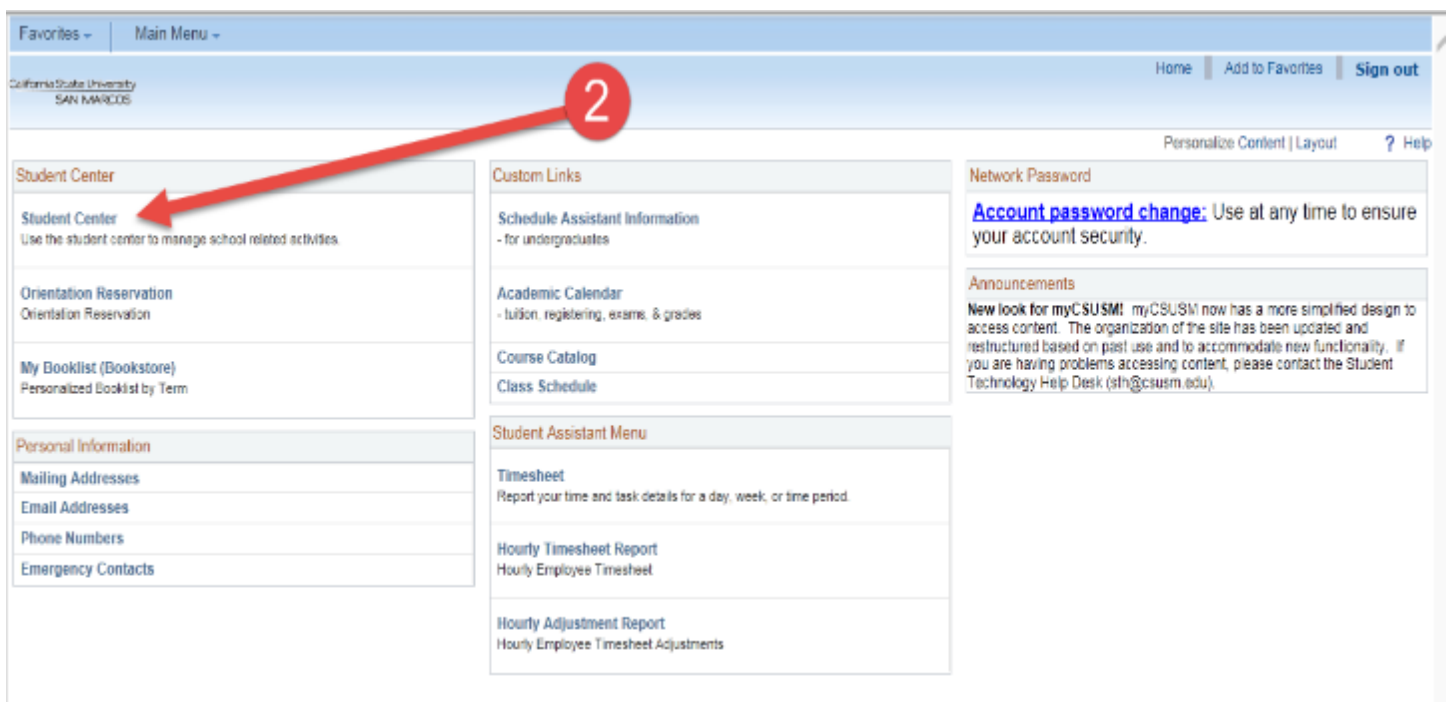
Favorites ▾ Main Menu ▾

California State University
SAN MARCOS

Home | Add to Favorites | Sign out

2

Personalize Content | Layout ? Help

Student Center

Student Center
Use the student center to manage school related activities.

Orientation Reservation
Orientation Reservation

My Booklist (Bookstore)
Personalized Booklist by Term

Personal Information

Mailing Addresses

Email Addresses

Phone Numbers

Emergency Contacts

Custom Links

Schedule Assistant Information
- for undergraduates

Academic Calendar
- tuition, registering, exams, & grades

Course Catalog

Class Schedule

Student Assistant Menu

Timesheet
Report your time and task details for a day, week, or time period.

Hourly Timesheet Report
Hourly Employee Timesheet

Hourly Adjustment Report
Hourly Employee Timesheet Adjustments

Network Password

Account password change: Use at any time to ensure your account security.

Announcements

New look for myCSUSM! myCSUSM now has a more simplified design to access content. The organization of the site has been updated and restructured based on past use and to accommodate new functionality. If you are having problems accessing content, please contact the Student Technology Help Desk (sth@csusm.edu).